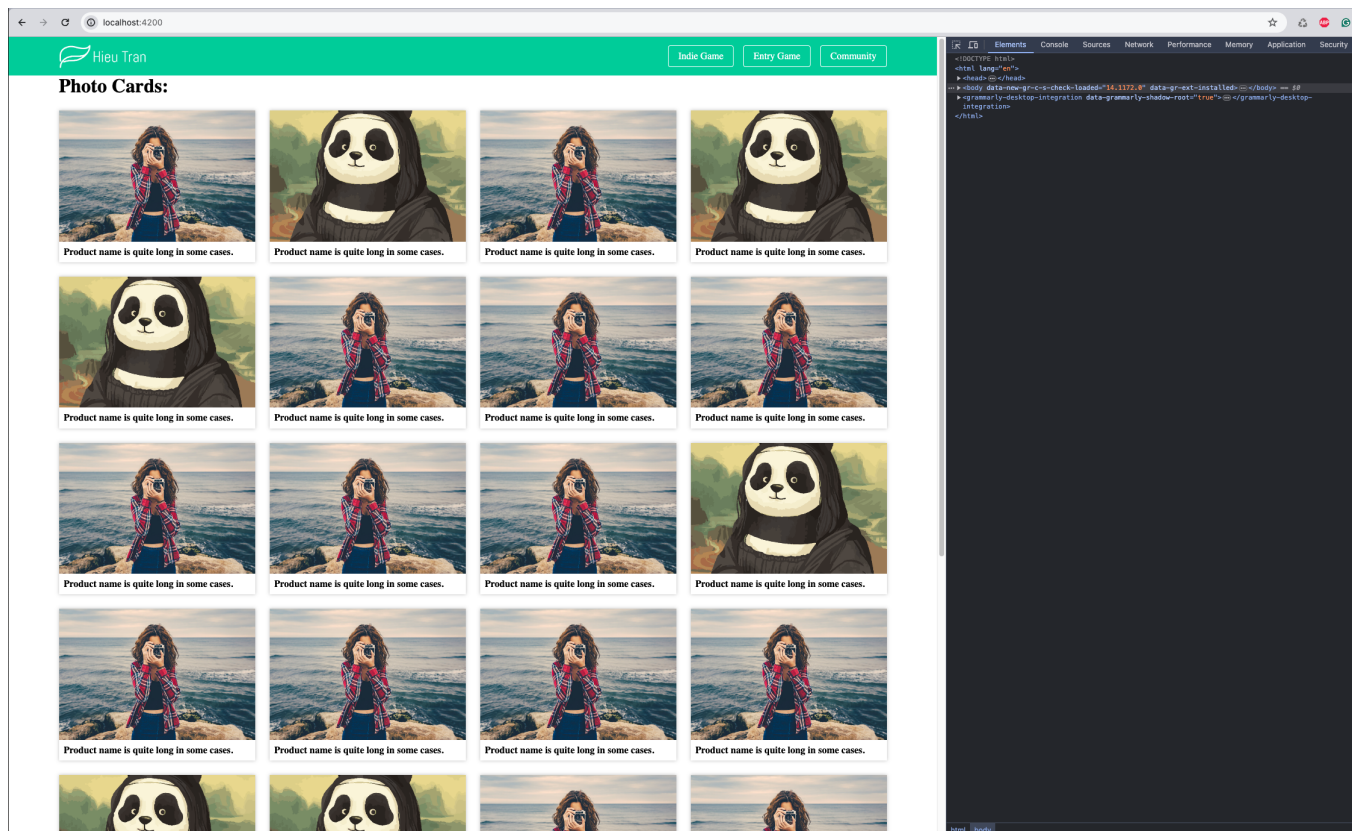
localhost:4200

Hieu Tran

Indie Game Entry Game Community

Photo Cards:

Product name is quite long in some cases.

Product name is quite long in some cases.

Product name is quite long in some cases.

Product name is quite long in some cases.

Product name is quite long in some cases.

Product name is quite long in some cases.

Product name is quite long in some cases.

Product name is quite long in some cases.

Product name is quite long in some cases.

Product name is quite long in some cases.

Product name is quite long in some cases.

Product name is quite long in some cases.

Product name is quite long in some cases.

Product name is quite long in some cases.

Product name is quite long in some cases.

Product name is quite long in some cases.

Elements Console Sources Network Performance Memory Application Security

<!DOCTYPE html>
<html lang="en">
▶<head>⋯</head>
⋯ ▶<body data-new-gr-c-s-check-loaded="14.1172.0" data-gr-ext-installed>⋯</body> == $0
▶<grammarly-desktop-integration data-grammarly-shadow-root="true">⋯</grammarly-desktop-integration>
</html>

html body